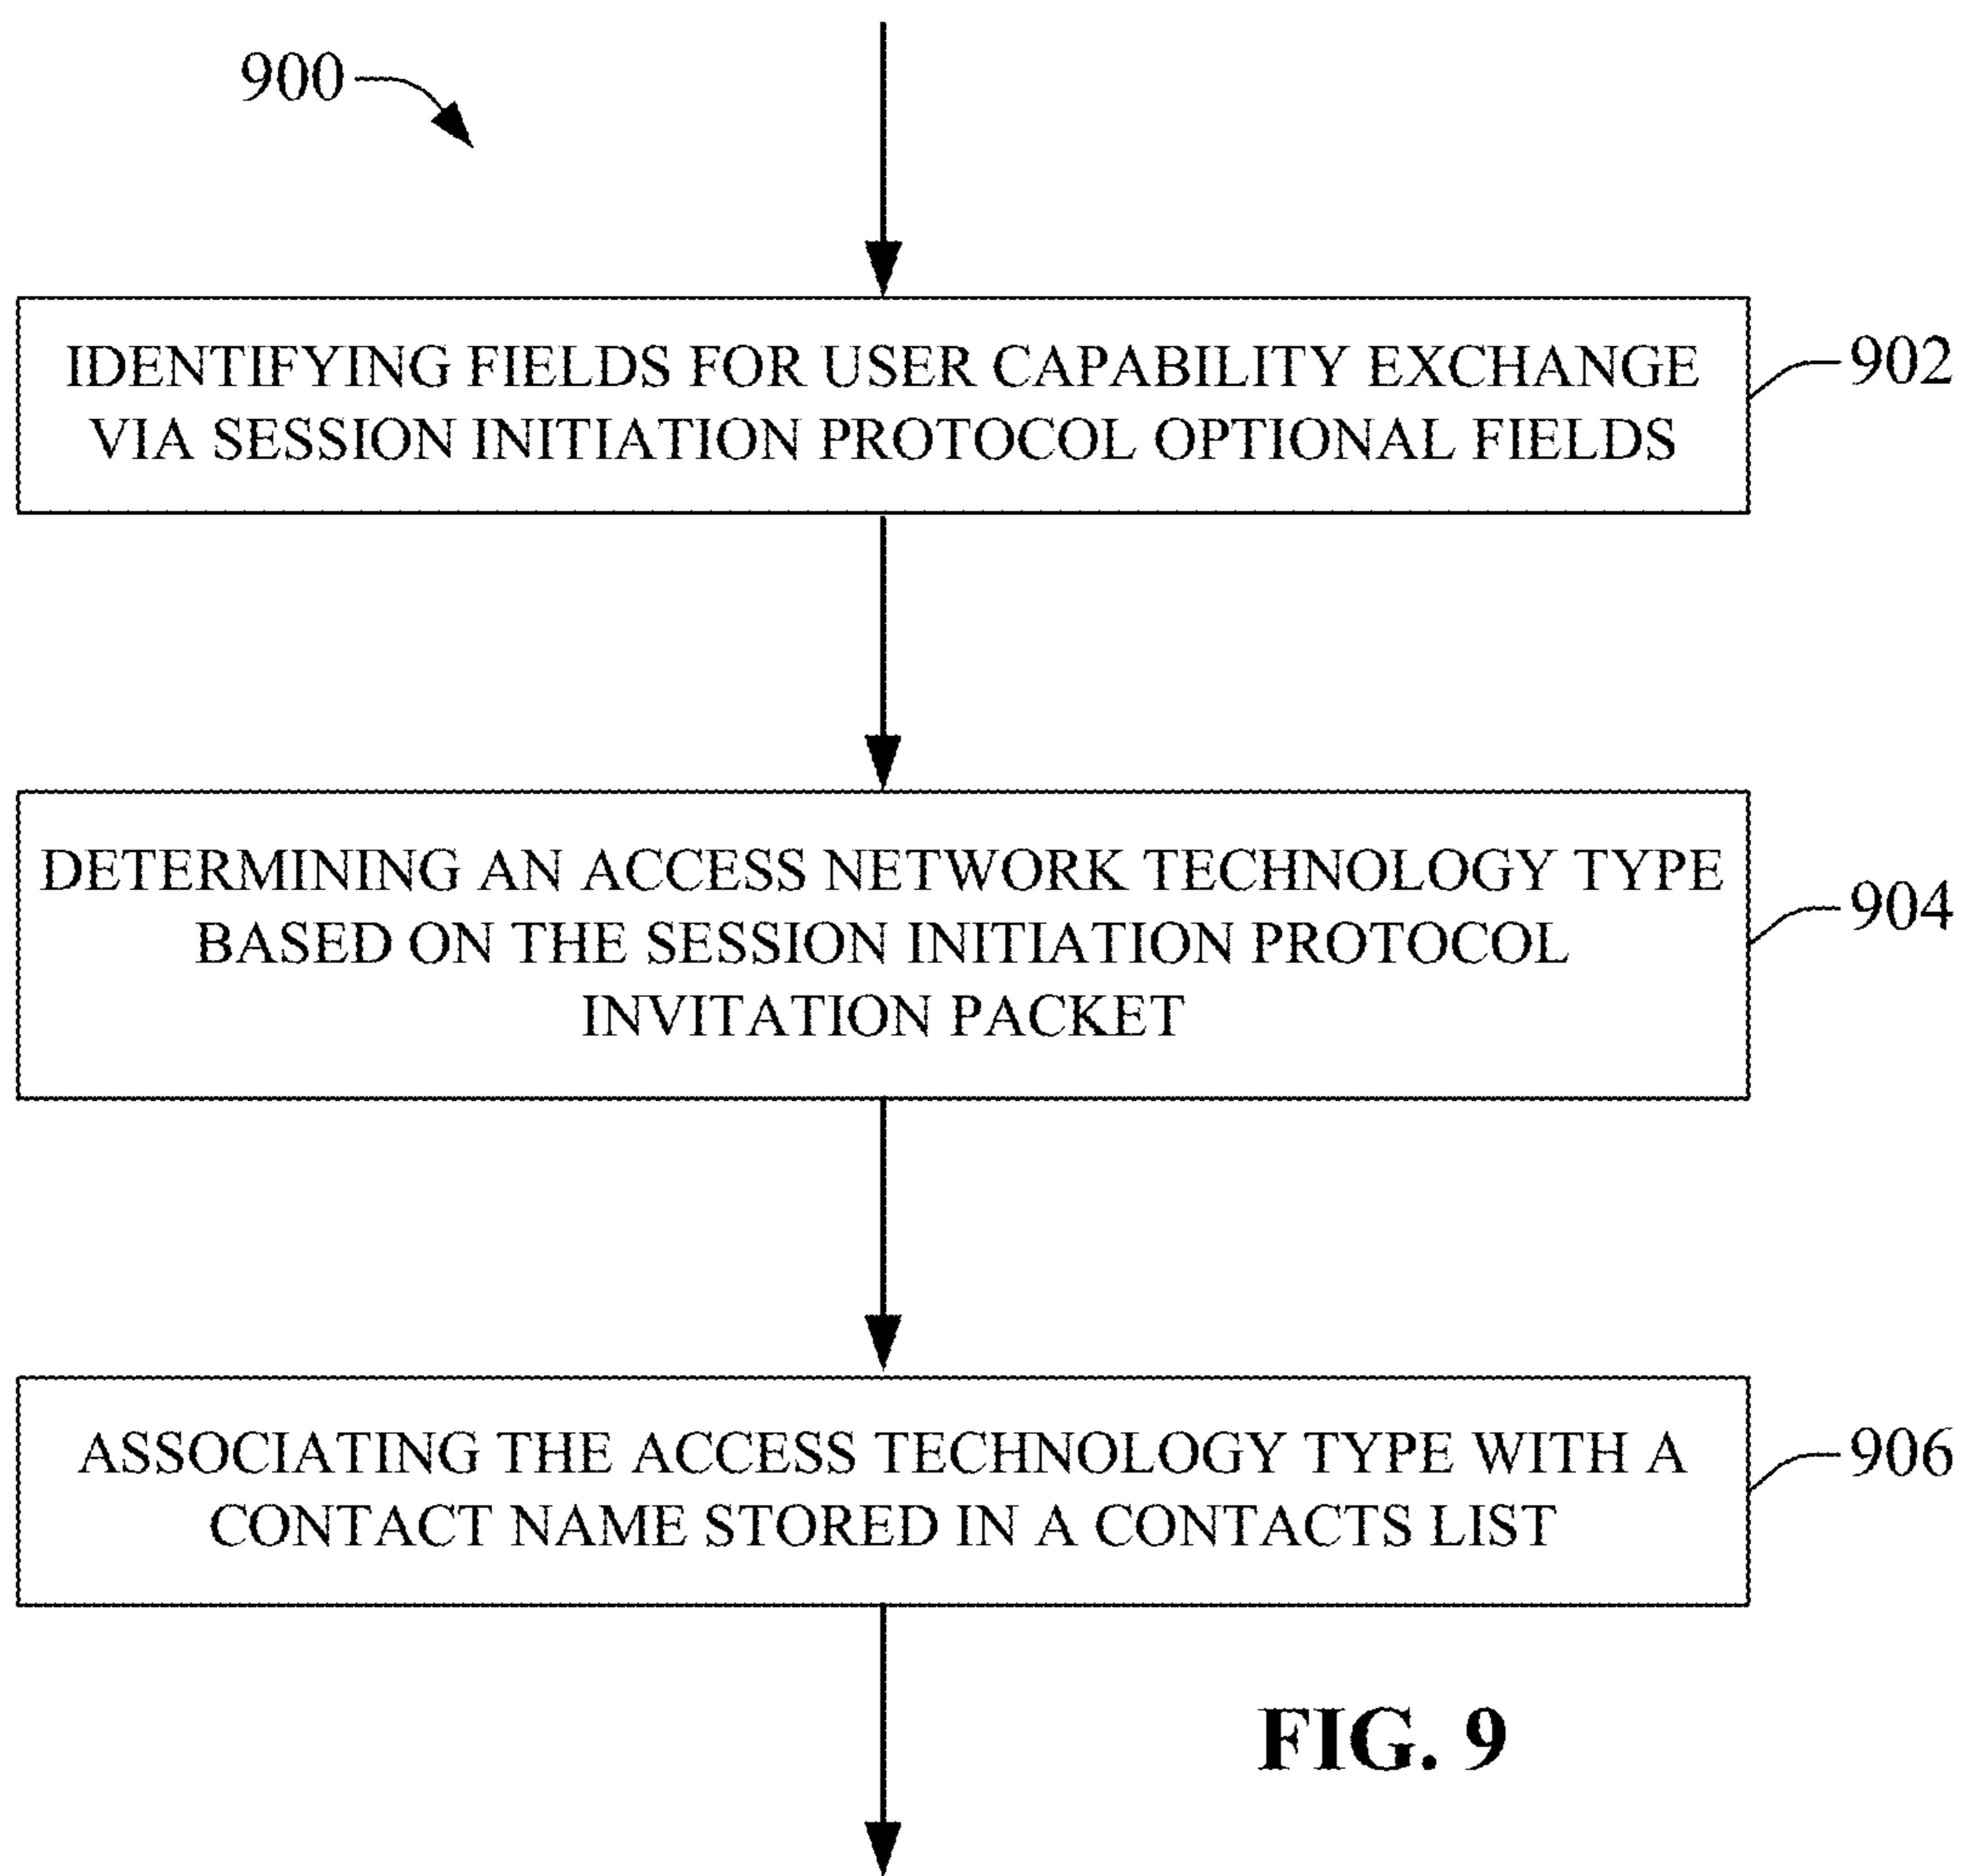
900

IDENTIFYING FIELDS FOR USER CAPABILITY EXCHANGE VIA SESSION INITIATION PROTOCOL OPTIONAL FIELDS

902

DETERMINING AN ACCESS NETWORK TECHNOLOGY TYPE BASED ON THE SESSION INITIATION PROTOCOL INVITATION PACKET

904

ASSOCIATING THE ACCESS TECHNOLOGY TYPE WITH A CONTACT NAME STORED IN A CONTACTS LIST

906

FIG. 9